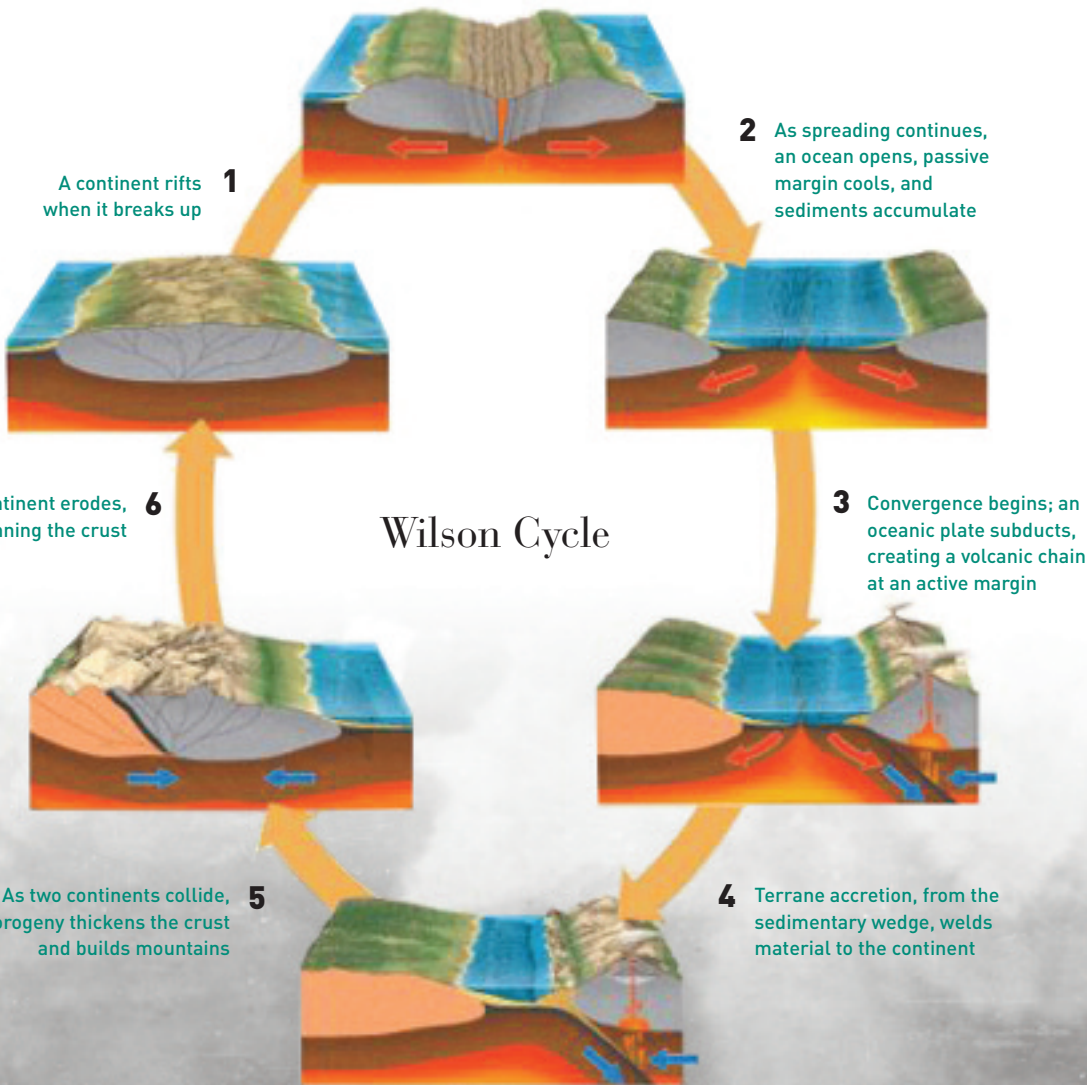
1 A continent rifts when it breaks up

2 As spreading continues, an ocean opens, passive margin cools, and sediments accumulate

Wilson Cycle

6 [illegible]tinent erodes, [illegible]ning the crust

3 Convergence begins; an oceanic plate subducts, creating a volcanic chain at an active margin

5 As two continents collide, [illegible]rogeny thickens the crust and builds mountains

4 Terrane accretion, from the sedimentary wedge, welds material to the continent